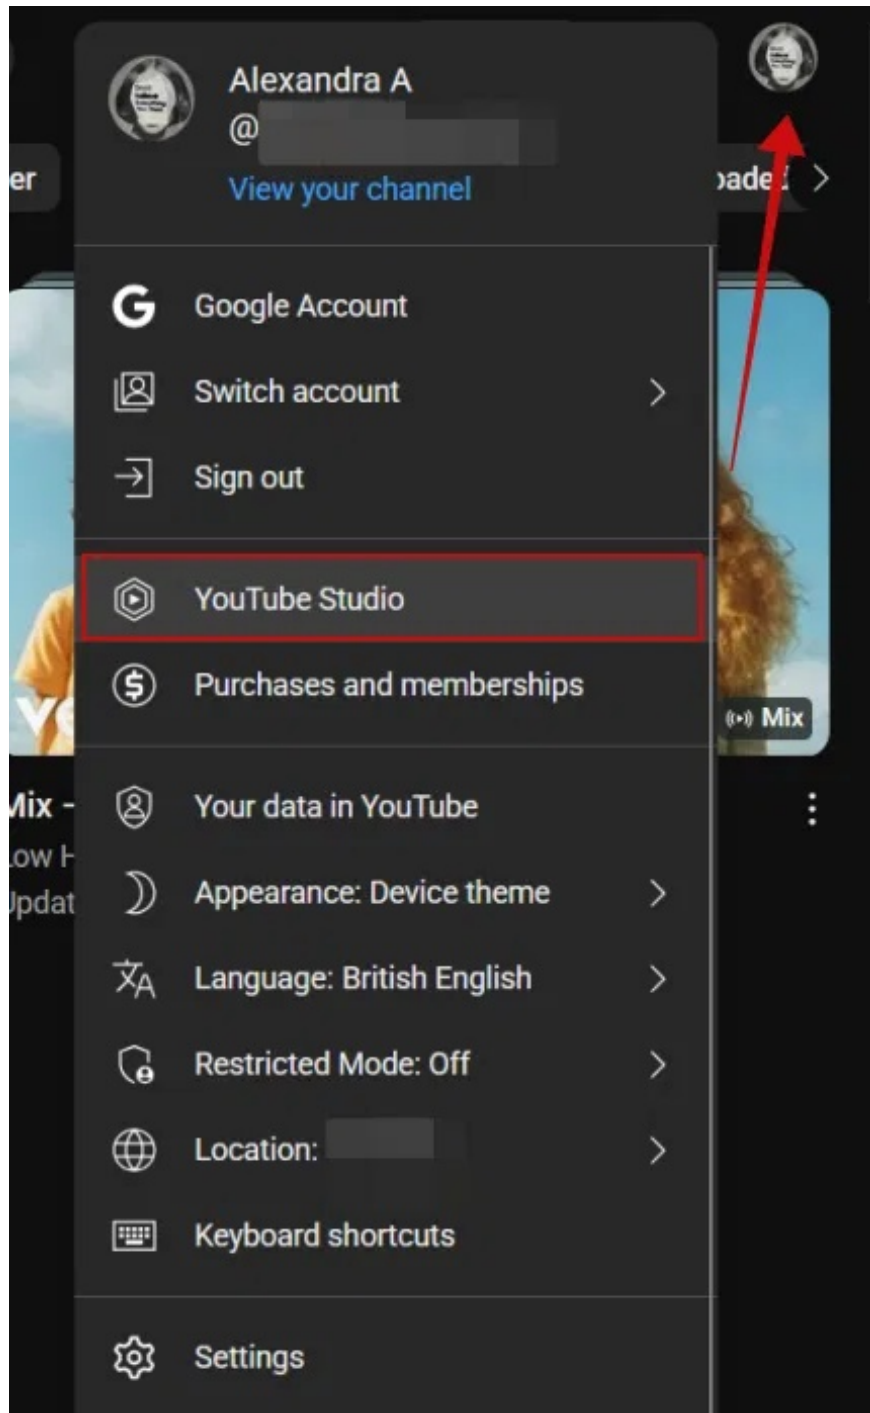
er

Alexandra A
@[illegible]
View your channel

oade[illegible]

Google Account
Switch account
Sign out

YouTube Studio
Purchases and memberships

Mix

Mix -
ow H
Updat

Your data in YouTube
Appearance: Device theme
Language: British English
Restricted Mode: Off
Location: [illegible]
Keyboard shortcuts

Settings